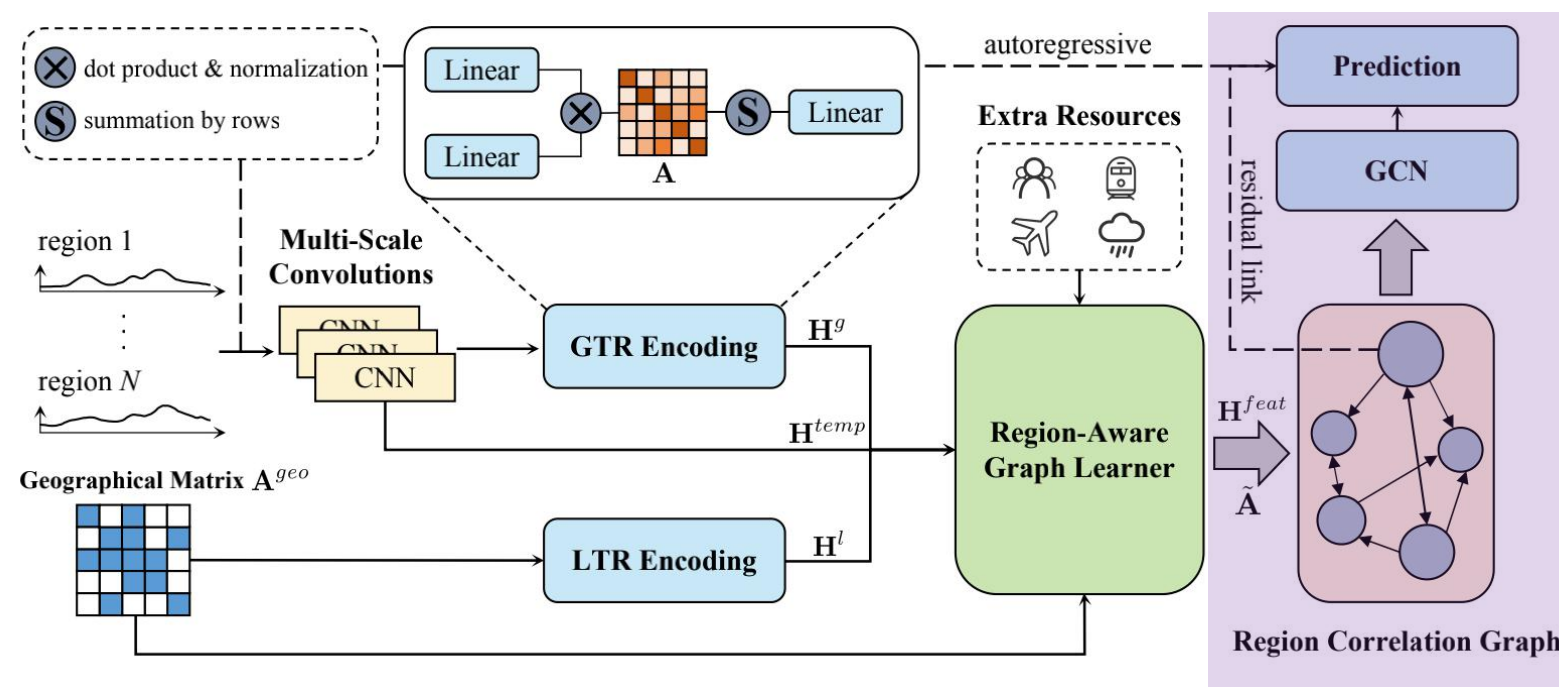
$\otimes$ dot product & normalization

S summation by rows

Linear

Linear

$\otimes$

**A**

S

Linear

autoregressive

**Prediction**

residual link

**GCN**

**Extra Resources**

region 1

⋮

region $N$

**Multi-Scale Convolutions**

CNN

CNN

CNN

**GTR Encoding**

$\mathbf{H}^{g}$

$\mathbf{H}^{temp}$

**Region-Aware Graph Learner**

$\mathbf{H}^{feat}$

$\tilde{\mathbf{A}}$

**Geographical Matrix $\mathbf{A}^{geo}$**

**LTR Encoding**

$\mathbf{H}^{l}$

**Region Correlation Graph**